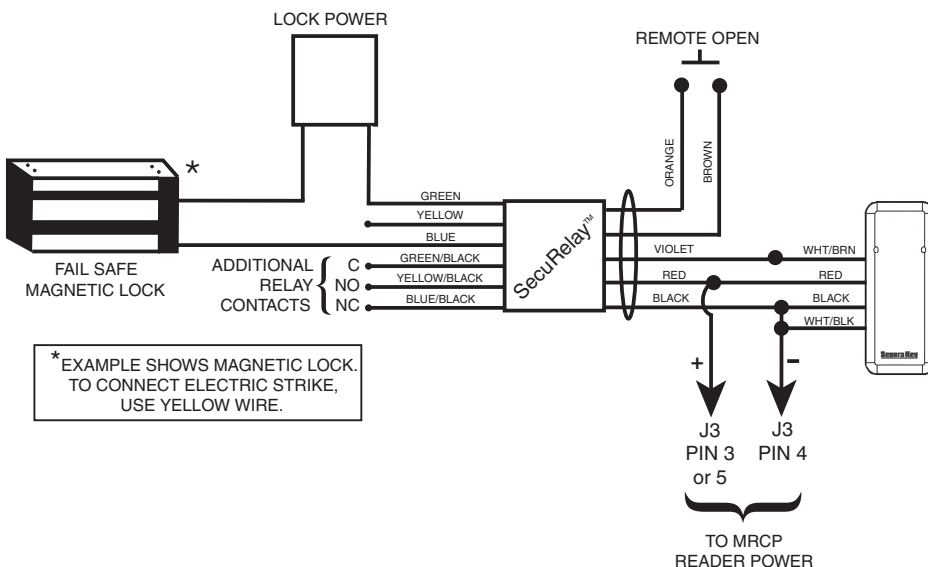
LOCK POWER

REMOTE OPEN

ORANGE

BROWN

*

GREEN

YELLOW

BLUE

SecuRelay™

FAIL SAFE MAGNETIC LOCK

ADDITIONAL RELAY CONTACTS

C

NO

NC

GREEN/BLACK

YELLOW/BLACK

BLUE/BLACK

VIOLET

RED

BLACK

WHT/BRN

RED

BLACK

WHT/BLK

Secura Key

*EXAMPLE SHOWS MAGNETIC LOCK. TO CONNECT ELECTRIC STRIKE, USE YELLOW WIRE.

+

-

J3 PIN 3 or 5

J3 PIN 4

TO MRCP READER POWER